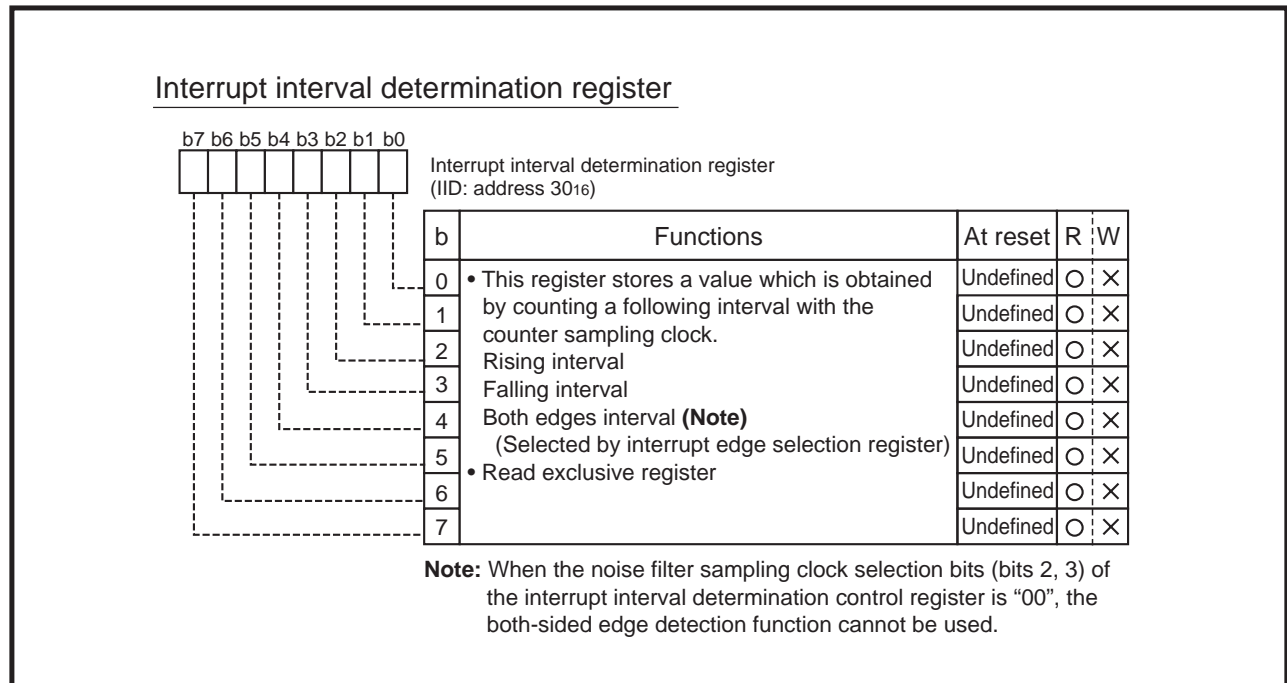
Interrupt interval determination register

b7 b6 b5 b4 b3 b2 b1 b0

Interrupt interval determination register
(IID: address $30_{16}$)

| b | Functions | At reset | R | W |
|---|---|---|---|---|
| 0 | • This register stores a value which is obtained by counting a following interval with the counter sampling clock. Rising interval Falling interval Both edges interval **(Note)** (Selected by interrupt edge selection register) • Read exclusive register | Undefined | ○ | × |
| 1 | | Undefined | ○ | × |
| 2 | | Undefined | ○ | × |
| 3 | | Undefined | ○ | × |
| 4 | | Undefined | ○ | × |
| 5 | | Undefined | ○ | × |
| 6 | | Undefined | ○ | × |
| 7 | | Undefined | ○ | × |

**Note:** When the noise filter sampling clock selection bits (bits 2, 3) of the interrupt interval determination control register is "00", the both-sided edge detection function cannot be used.